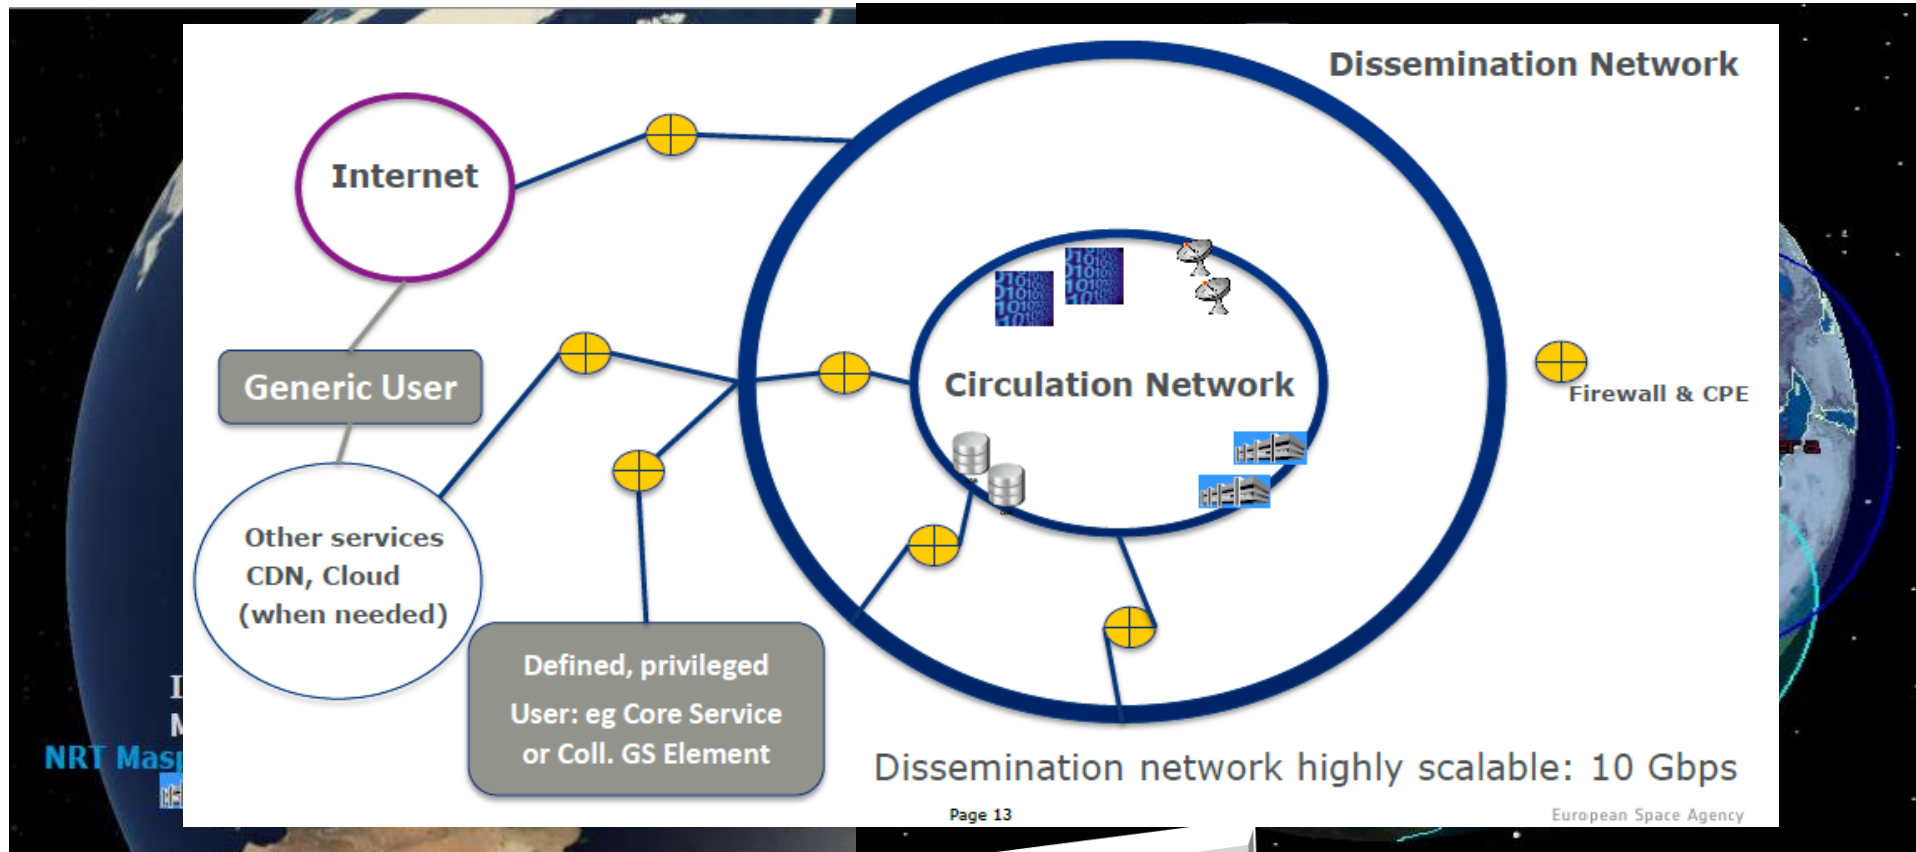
Dissemination Network

Internet

Generic User

Other services CDN, Cloud (when needed)

Defined, privileged User: eg Core Service or Coll. GS Element

Circulation Network

Firewall & CPE

Dissemination network highly scalable: 10 Gbps

Page 13

European Space Agency

NRT Masp